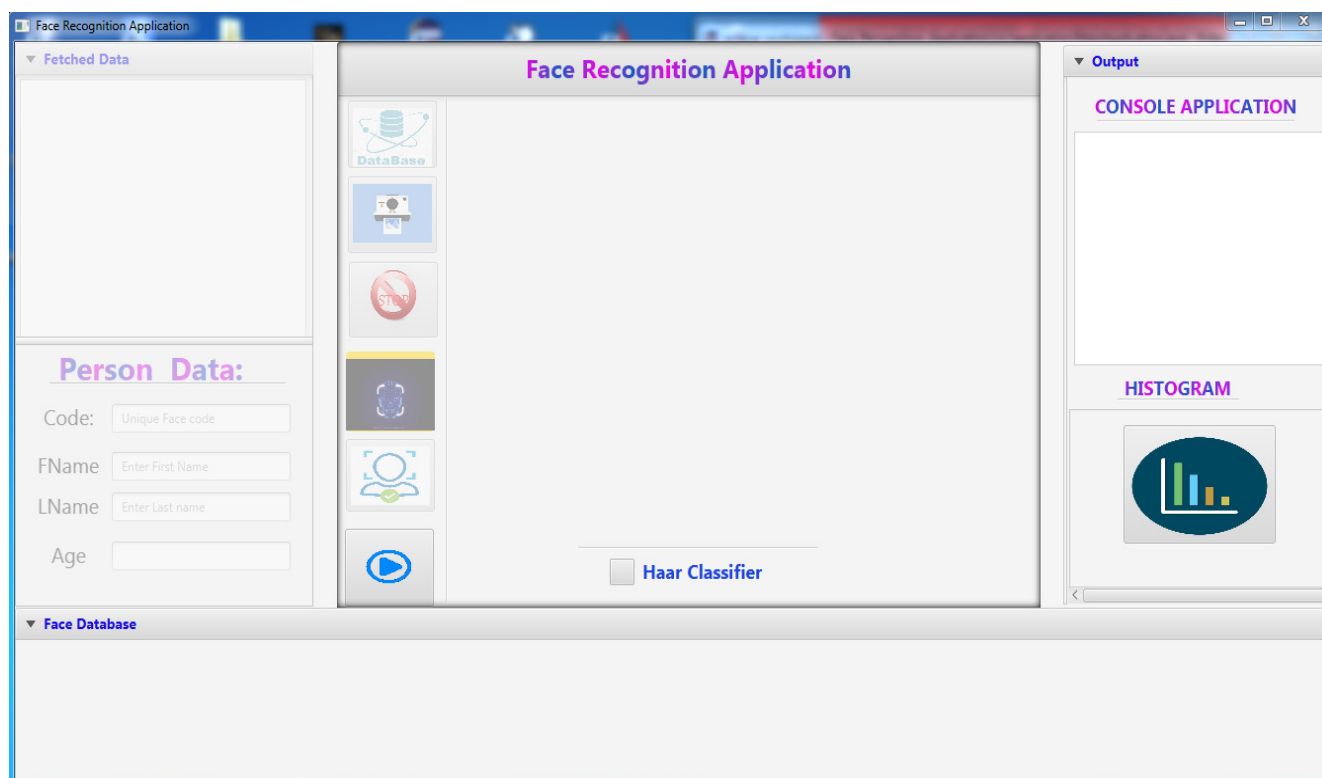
Face Recognition Application

Fetched Data

Face Recognition Application

DataBase

STOP

Output

CONSOLE APPLICATION

HISTOGRAM

Person Data:

Code: Unique Face code

FName Enter First Name

LName Enter Last name

Age

Haar Classifier

Face Database